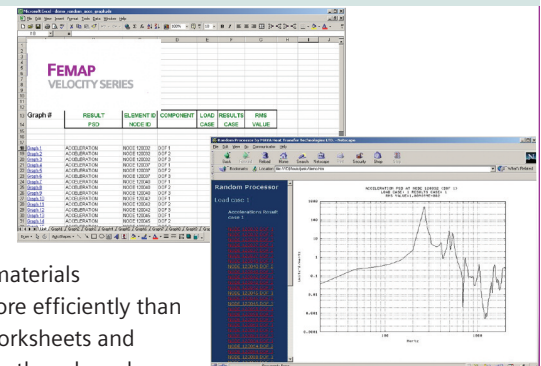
FEMAP
VELOCITY SERIES

| Graph # | RESULT PSD | ELEMENT ID NODE ID | COMPONENT | LOAD CASE | RESULTS CASE | RMS VALUE |
|---|---|---|---|---|---|---|
| Graph 1 | ACCELERATION | NODE 12032 | DOF 1 | | | |
| Graph 2 | ACCELERATION | NODE 12032 | DOF 2 | | | |
| Graph 3 | ACCELERATION | NODE 12032 | DOF 3 | | | |
| Graph 4 | ACCELERATION | NODE 12037 | DOF 1 | | | |
| Graph 5 | ACCELERATION | NODE 12037 | DOF 2 | | | |
| Graph 6 | ACCELERATION | NODE 12037 | DOF 3 | | | |
| Graph 7 | ACCELERATION | NODE 12040 | DOF 1 | | | |
| Graph 8 | ACCELERATION | NODE 12040 | DOF 2 | | | |
| Graph 9 | ACCELERATION | NODE 12040 | DOF 3 | | | |
| Graph 10 | ACCELERATION | NODE 12045 | DOF 1 | | | |
| Graph 11 | ACCELERATION | NODE 12045 | DOF 2 | | | |
| Graph 12 | ACCELERATION | NODE 12045 | DOF 3 | | | |

Random Processor

Load case 1

Accelerations Result case 1

ACCELERATION PSD AT NODE 12032 DOF 1
LOAD CASE 1 RESULTS CASE 1

Hertz

materials
ore efficiently than
orksheets and